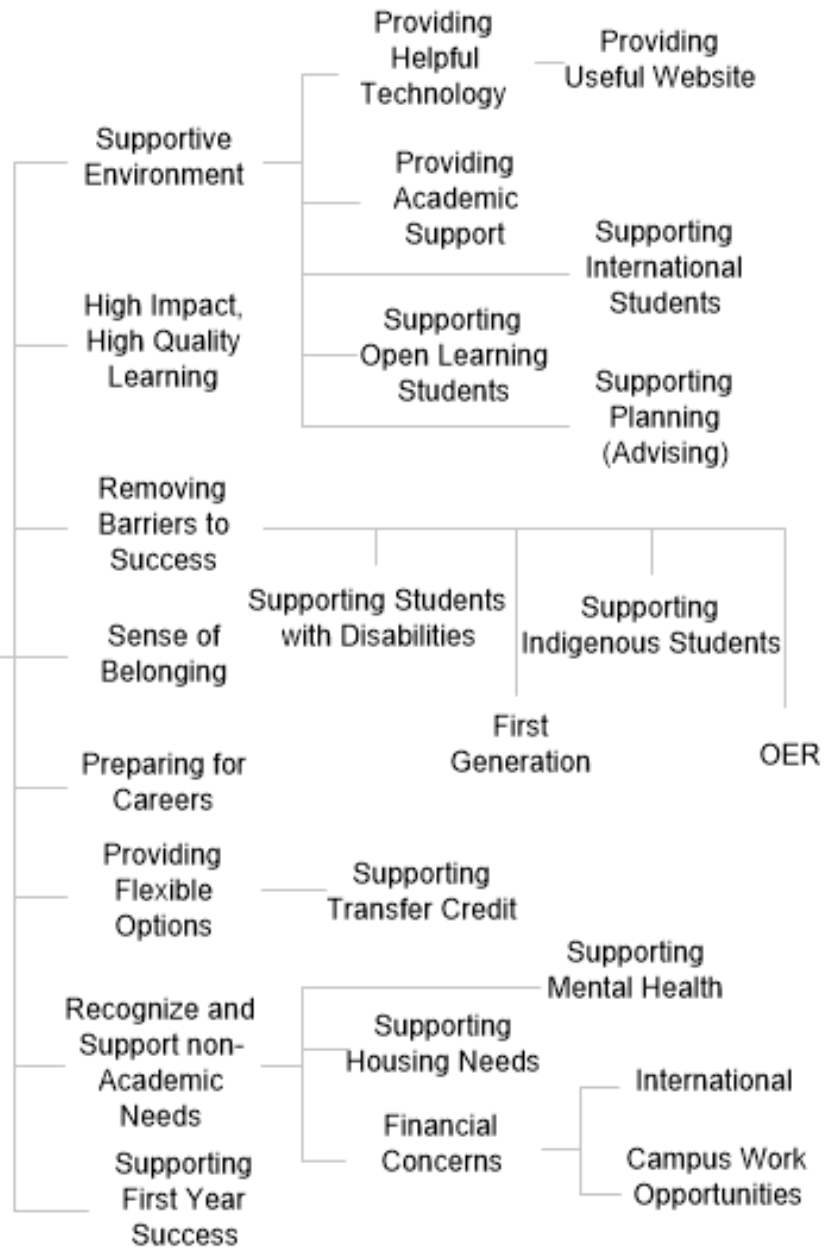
Supportive Environment

Providing Helpful Technology

Providing Useful Website

Providing Academic Support

Supporting International Students

Supporting Open Learning Students

Supporting Planning (Advising)

High Impact, High Quality Learning

Removing Barriers to Success

Supporting Students with Disabilities

First Generation

Supporting Indigenous Students

OER

Sense of Belonging

Preparing for Careers

Providing Flexible Options

Supporting Transfer Credit

Recognize and Support non-Academic Needs

Supporting Mental Health

Supporting Housing Needs

Financial Concerns

International

Campus Work Opportunities

Supporting First Year Success